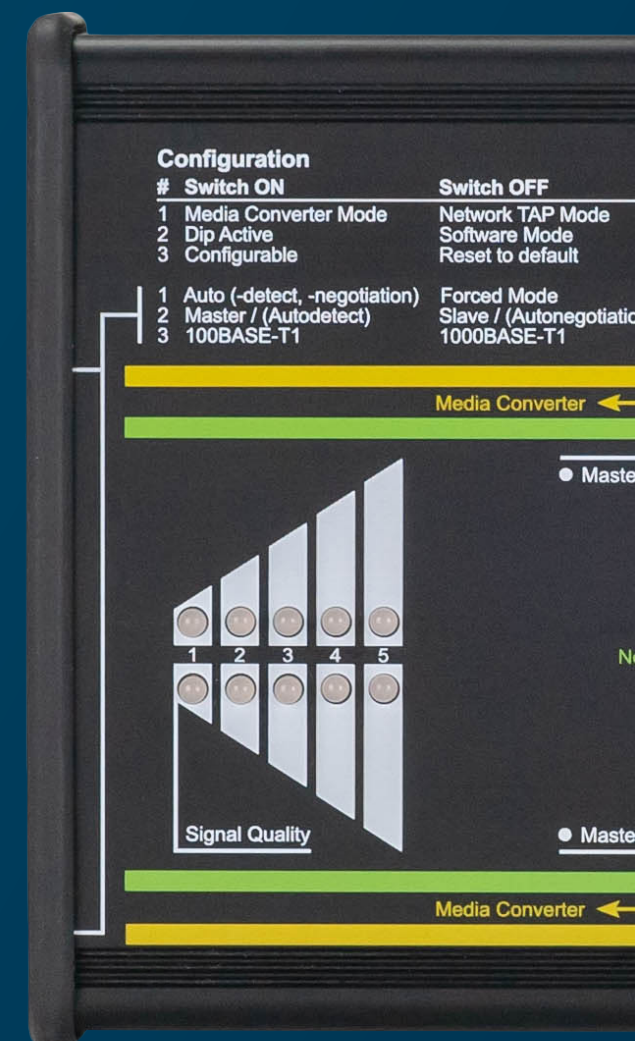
Configuration

| # | Switch ON | Switch OFF |
|---|---|---|
| 1 | Media Converter Mode | Network TAP Mode |
| 2 | Dip Active | Software Mode |
| 3 | Configurable | Reset to default |
| 1 | Auto (-detect, -negotiation) | Forced Mode |
| 2 | Master / (Autodetect) | Slave / (Autonegotiatio |
| 3 | 100BASE-T1 | 1000BASE-T1 |

Media Converter

● Maste

1 2 3 4 5

Ne

Signal Quality

● Maste

Media Converter